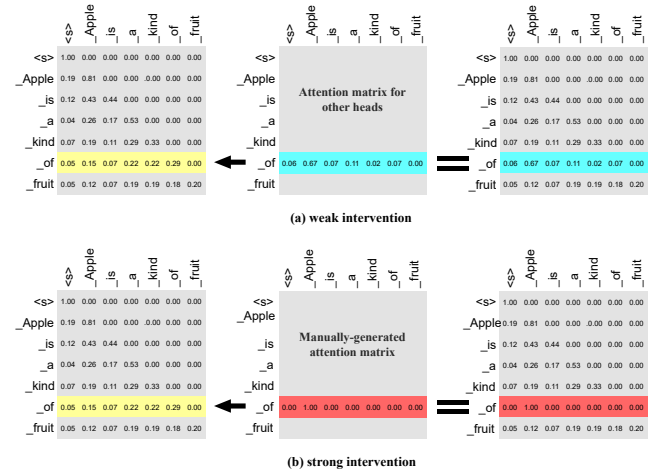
|  | <s> | _Apple | _is | _a | _kind | _of | _fruit |
|---|---|---|---|---|---|---|---|
| <s> | 1.00 | 0.00 | 0.00 | 0.00 | 0.00 | 0.00 | 0.00 |
| _Apple | 0.19 | 0.81 | 0.00 | 0.00 | .000 | 0.00 | 0.00 |
| _is | 0.12 | 0.43 | 0.44 | 0.00 | 0.00 | 0.00 | 0.00 |
| _a | 0.04 | 0.26 | 0.17 | 0.53 | 0.00 | 0.00 | 0.00 |
| _kind | 0.07 | 0.19 | 0.11 | 0.29 | 0.33 | 0.00 | 0.00 |
| _of | 0.05 | 0.15 | 0.07 | 0.22 | 0.22 | 0.29 | 0.00 |
| _fruit | 0.05 | 0.12 | 0.07 | 0.19 | 0.19 | 0.18 | 0.20 |

|  | <s> | _Apple | _is | _a | _kind | _of | _fruit |
|---|---|---|---|---|---|---|---|
| <s> | Attention matrix for other heads | | | | | | |
| _Apple | | | | | | | |
| _is | | | | | | | |
| _a | | | | | | | |
| _kind | | | | | | | |
| _of | 0.06 | 0.67 | 0.07 | 0.11 | 0.02 | 0.07 | 0.00 |
| _fruit | | | | | | | |

|  | <s> | _Apple | _is | _a | _kind | _of | _fruit |
|---|---|---|---|---|---|---|---|
| <s> | 1.00 | 0.00 | 0.00 | 0.00 | 0.00 | 0.00 | 0.00 |
| _Apple | 0.19 | 0.81 | 0.00 | 0.00 | .000 | 0.00 | 0.00 |
| _is | 0.12 | 0.43 | 0.44 | 0.00 | 0.00 | 0.00 | 0.00 |
| _a | 0.04 | 0.26 | 0.17 | 0.53 | 0.00 | 0.00 | 0.00 |
| _kind | 0.07 | 0.19 | 0.11 | 0.29 | 0.33 | 0.00 | 0.00 |
| _of | 0.06 | 0.67 | 0.07 | 0.11 | 0.02 | 0.07 | 0.00 |
| _fruit | 0.05 | 0.12 | 0.07 | 0.19 | 0.19 | 0.18 | 0.20 |

(a) weak intervention

|  | <s> | _Apple | _is | _a | _kind | _of | _fruit |
|---|---|---|---|---|---|---|---|
| <s> | 1.00 | 0.00 | 0.00 | 0.00 | 0.00 | 0.00 | 0.00 |
| _Apple | 0.19 | 0.81 | 0.00 | 0.00 | .000 | 0.00 | 0.00 |
| _is | 0.12 | 0.43 | 0.44 | 0.00 | 0.00 | 0.00 | 0.00 |
| _a | 0.04 | 0.26 | 0.17 | 0.53 | 0.00 | 0.00 | 0.00 |
| _kind | 0.07 | 0.19 | 0.11 | 0.29 | 0.33 | 0.00 | 0.00 |
| _of | 0.05 | 0.15 | 0.07 | 0.22 | 0.22 | 0.29 | 0.00 |
| _fruit | 0.05 | 0.12 | 0.07 | 0.19 | 0.19 | 0.18 | 0.20 |

|  | <s> | _Apple | _is | _a | _kind | _of | _fruit |
|---|---|---|---|---|---|---|---|
| <s> | Manually-generated attention matrix | | | | | | |
| _Apple | | | | | | | |
| _is | | | | | | | |
| _a | | | | | | | |
| _kind | | | | | | | |
| _of | 0.00 | 1.00 | 0.00 | 0.00 | 0.00 | 0.00 | 0.00 |
| _fruit | | | | | | | |

|  | <s> | _Apple | _is | _a | _kind | _of | _fruit |
|---|---|---|---|---|---|---|---|
| <s> | 1.00 | 0.00 | 0.00 | 0.00 | 0.00 | 0.00 | 0.00 |
| _Apple | 0.19 | 0.81 | 0.00 | 0.00 | .000 | 0.00 | 0.00 |
| _is | 0.12 | 0.43 | 0.44 | 0.00 | 0.00 | 0.00 | 0.00 |
| _a | 0.04 | 0.26 | 0.17 | 0.53 | 0.00 | 0.00 | 0.00 |
| _kind | 0.07 | 0.19 | 0.11 | 0.29 | 0.33 | 0.00 | 0.00 |
| _of | 0.00 | 1.00 | 0.00 | 0.00 | 0.00 | 0.00 | 0.00 |
| _fruit | 0.05 | 0.12 | 0.07 | 0.19 | 0.19 | 0.18 | 0.20 |

(b) strong intervention